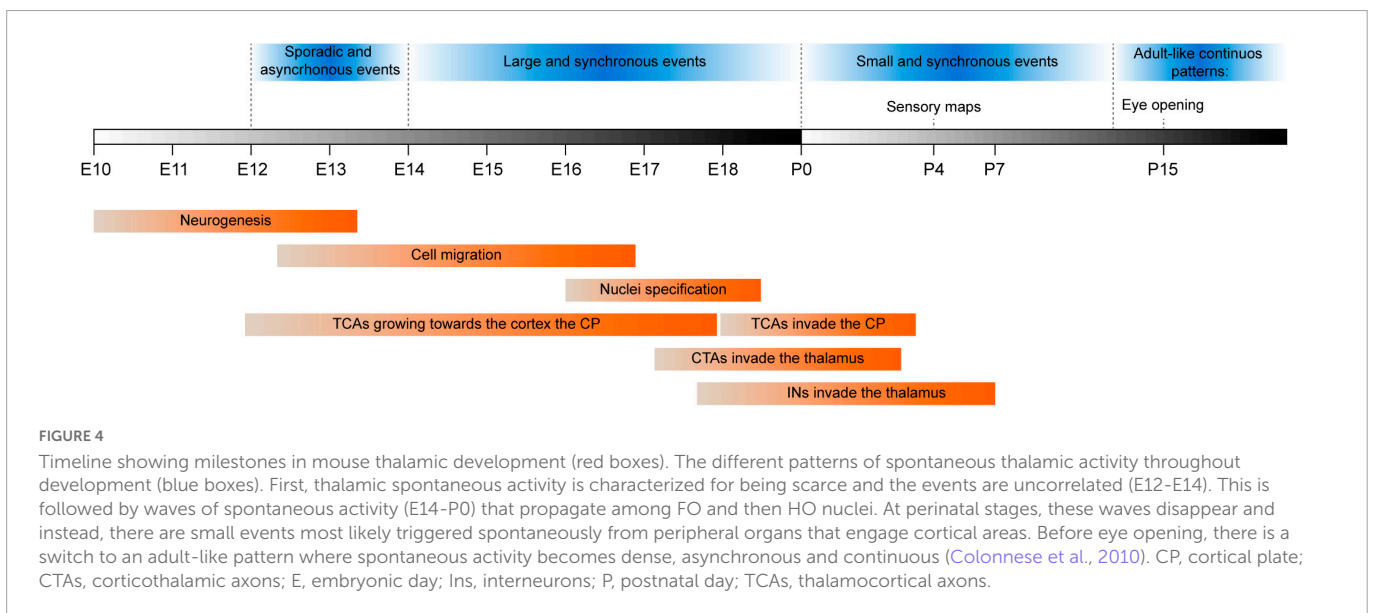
Sporadic and asyncrhonous events

Large and synchronous events

Small and synchronous events

Adult-like continuos patterns:

Sensory maps

Eye opening

E10 E11 E12 E13 E14 E15 E16 E17 E18 P0 P4 P7 P15

Neurogenesis

Cell migration

Nuclei specification

TCAs growing towards the cortex the CP

TCAs invade the CP

CTAs invade the thalamus

INs invade the thalamus

FIGURE 4

Timeline showing milestones in mouse thalamic development (red boxes). The different patterns of spontaneous thalamic activity throughout development (blue boxes). First, thalamic spontaneous activity is characterized for being scarce and the events are uncorrelated (E12-E14). This is followed by waves of spontaneous activity (E14-P0) that propagate among FO and then HO nuclei. At perinatal stages, these waves disappear and instead, there are small events most likely triggered spontaneously from peripheral organs that engage cortical areas. Before eye opening, there is a switch to an adult-like pattern where spontaneous activity becomes dense, asynchronous and continuous (Colonnese et al., 2010). CP, cortical plate; CTAs, corticothalamic axons; E, embryonic day; Ins, interneurons; P, postnatal day; TCAs, thalamocortical axons.